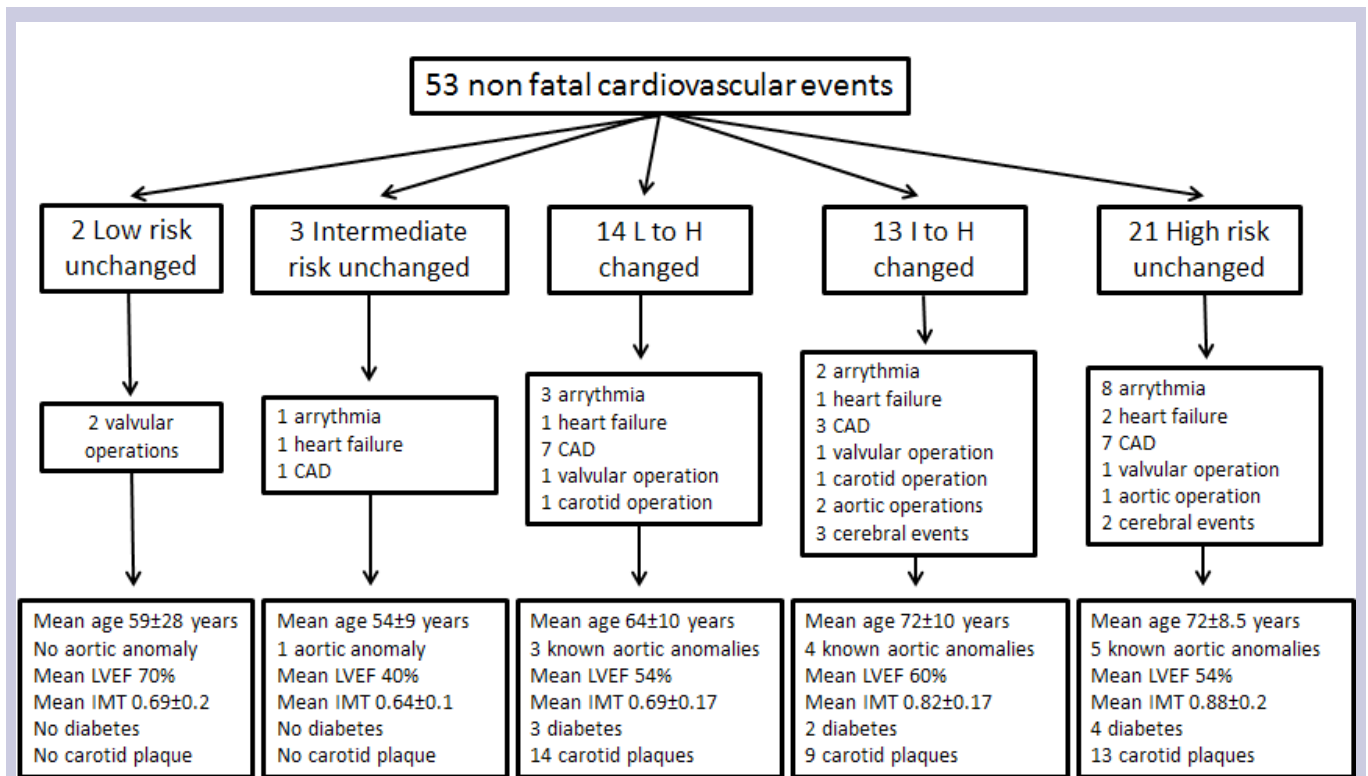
53 non fatal cardiovascular events

2 Low risk unchanged

3 Intermediate risk unchanged

14 L to H changed

13 I to H changed

21 High risk unchanged

2 valvular operations

1 arrythmia
1 heart failure
1 CAD

3 arrythmia
1 heart failure
7 CAD
1 valvular operation
1 carotid operation

2 arrythmia
1 heart failure
3 CAD
1 valvular operation
1 carotid operation
2 aortic operations
3 cerebral events

8 arrythmia
2 heart failure
7 CAD
1 valvular operation
1 aortic operation
2 cerebral events

Mean age 59±28 years
No aortic anomaly
Mean LVEF 70%
Mean IMT 0.69±0.2
No diabetes
No carotid plaque

Mean age 54±9 years
1 aortic anomaly
Mean LVEF 40%
Mean IMT 0.64±0.1
No diabetes
No carotid plaque

Mean age 64±10 years
3 known aortic anomalies
Mean LVEF 54%
Mean IMT 0.69±0.17
3 diabetes
14 carotid plaques

Mean age 72±10 years
4 known aortic anomalies
Mean LVEF 60%
Mean IMT 0.82±0.17
2 diabetes
9 carotid plaques

Mean age 72±8.5 years
5 known aortic anomalies
Mean LVEF 54%
Mean IMT 0.88±0.2
4 diabetes
13 carotid plaques